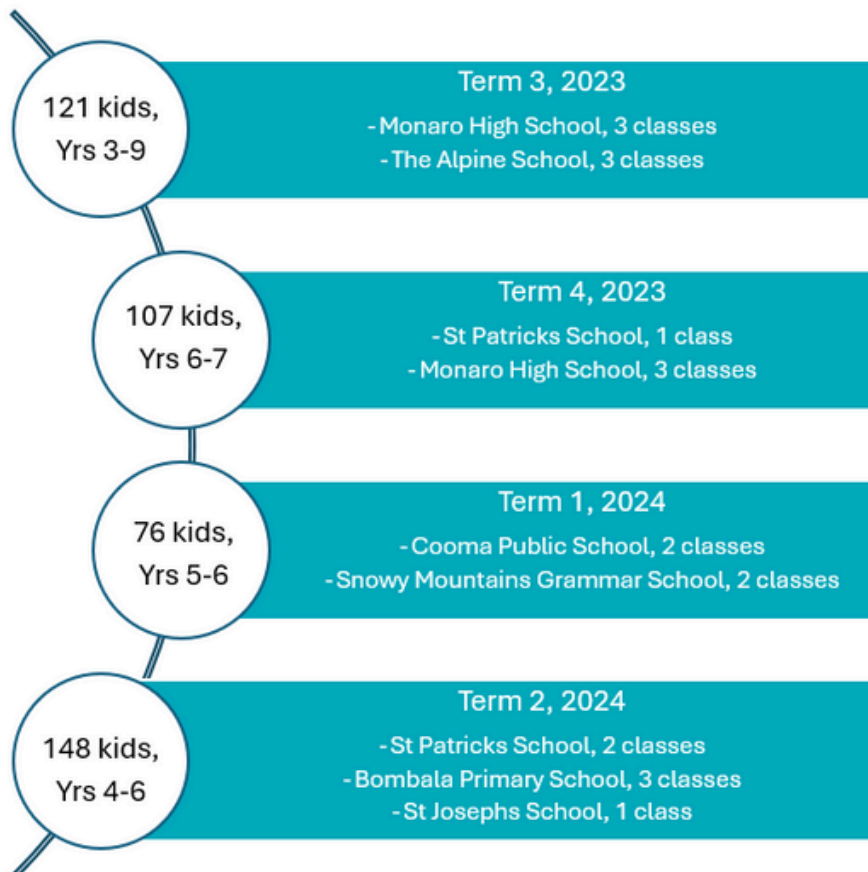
121 kids, Yrs 3-9

Term 3, 2023
- Monaro High School, 3 classes
- The Alpine School, 3 classes

107 kids, Yrs 6-7

Term 4, 2023
- St Patricks School, 1 class
- Monaro High School, 3 classes

76 kids, Yrs 5-6

Term 1, 2024
- Cooma Public School, 2 classes
- Snowy Mountains Grammar School, 2 classes

148 kids, Yrs 4-6

Term 2, 2024
- St Patricks School, 2 classes
- Bombala Primary School, 3 classes
- St Josephs School, 1 class